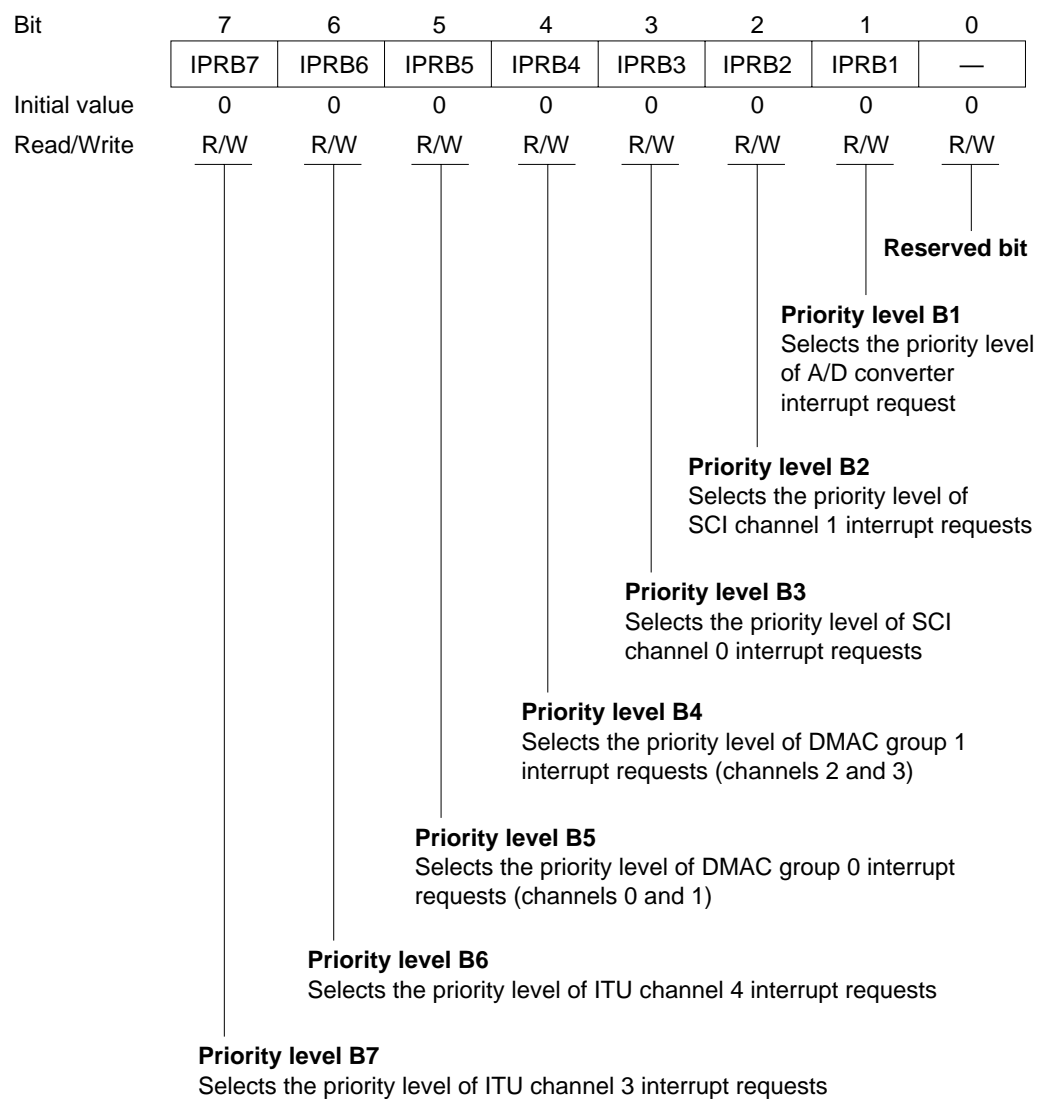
| Bit | 7 | 6 | 5 | 4 | 3 | 2 | 1 | 0 |
|---|---|---|---|---|---|---|---|---|
| | IPRB7 | IPRB6 | IPRB5 | IPRB4 | IPRB3 | IPRB2 | IPRB1 | — |
| Initial value | 0 | 0 | 0 | 0 | 0 | 0 | 0 | 0 |
| Read/Write | R/W | R/W | R/W | R/W | R/W | R/W | R/W | R/W |

**Reserved bit**

**Priority level B1**
Selects the priority level of A/D converter interrupt request

**Priority level B2**
Selects the priority level of SCI channel 1 interrupt requests

**Priority level B3**
Selects the priority level of SCI channel 0 interrupt requests

**Priority level B4**
Selects the priority level of DMAC group 1 interrupt requests (channels 2 and 3)

**Priority level B5**
Selects the priority level of DMAC group 0 interrupt requests (channels 0 and 1)

**Priority level B6**
Selects the priority level of ITU channel 4 interrupt requests

**Priority level B7**
Selects the priority level of ITU channel 3 interrupt requests